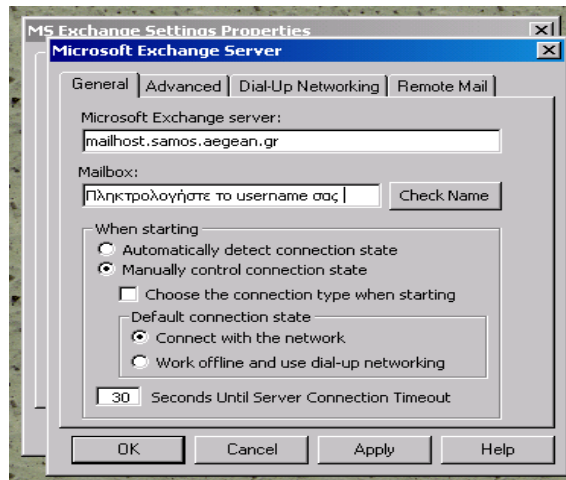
MS Exchange Settings Properties
Microsoft Exchange Server

General | Advanced | Dial-Up Networking | Remote Mail

Microsoft Exchange server:
mailhost.samos.aegean.gr

Mailbox:
Πληκτρολογήστε το username σας
Check Name

When starting
Automatically detect connection state
Manually control connection state
Choose the connection type when starting
Default connection state
Connect with the network
Work offline and use dial-up networking
30 Seconds Until Server Connection Timeout

OK | Cancel | Apply | Help